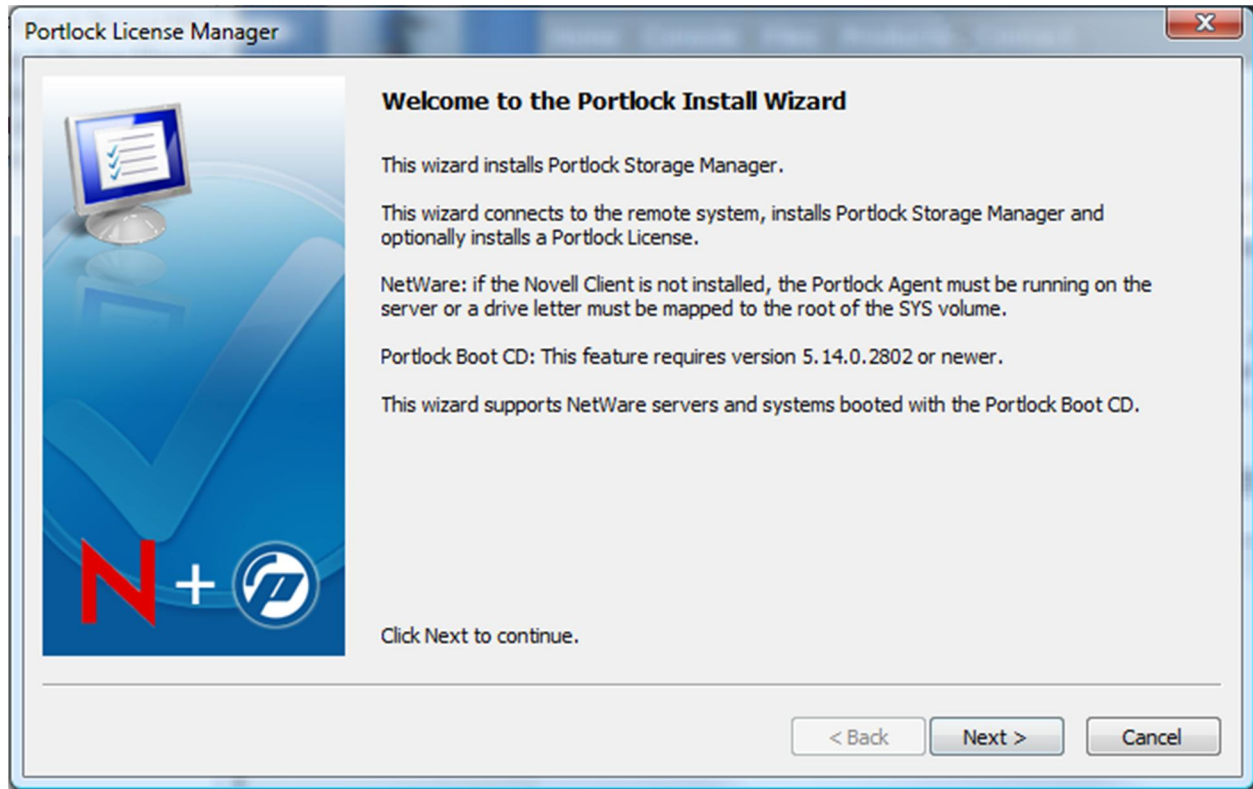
Portlock License Manager

Welcome to the Portlock Install Wizard

This wizard installs Portlock Storage Manager.

This wizard connects to the remote system, installs Portlock Storage Manager and optionally installs a Portlock License.

NetWare: if the Novell Client is not installed, the Portlock Agent must be running on the server or a drive letter must be mapped to the root of the SYS volume.

Portlock Boot CD: This feature requires version 5.14.0.2802 or newer.

This wizard supports NetWare servers and systems booted with the Portlock Boot CD.

N +

Click Next to continue.

< Back Next > Cancel